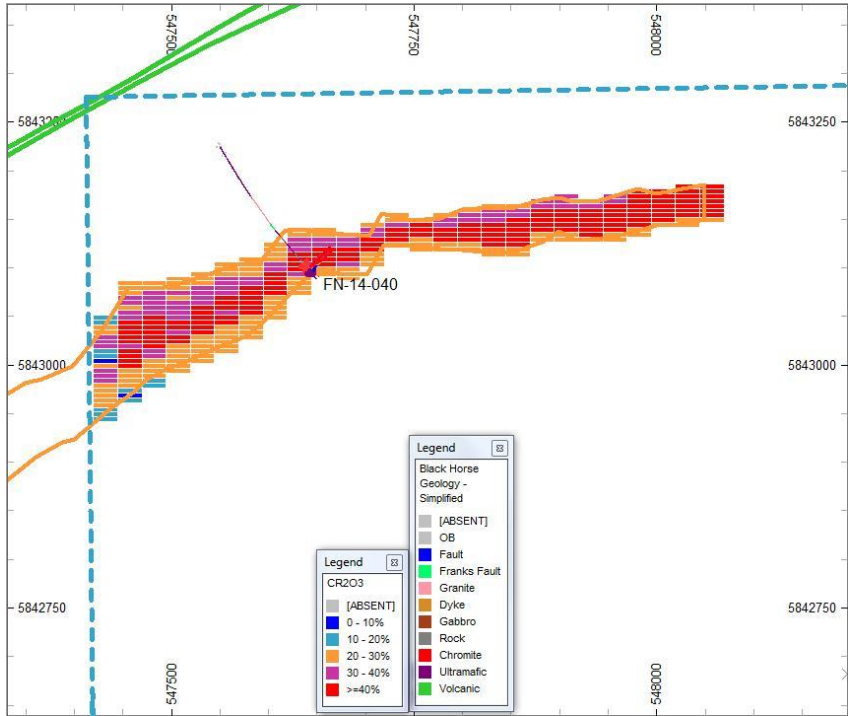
547500
547750
548000
5843250
5843250
FN-14-040
5843000
5843000
Legend
Black Horse Geology - Simplified
[ABSENT]
OB
Fault
Franks Fault
Granite
Dyke
Gabbro
Rock
Chromite
Ultramafic
Volcanic
Legend
CR2O3
[ABSENT]
0 - 10%
10 - 20%
20 - 30%
30 - 40%
>=40%
5842750
5842750
547500
548000